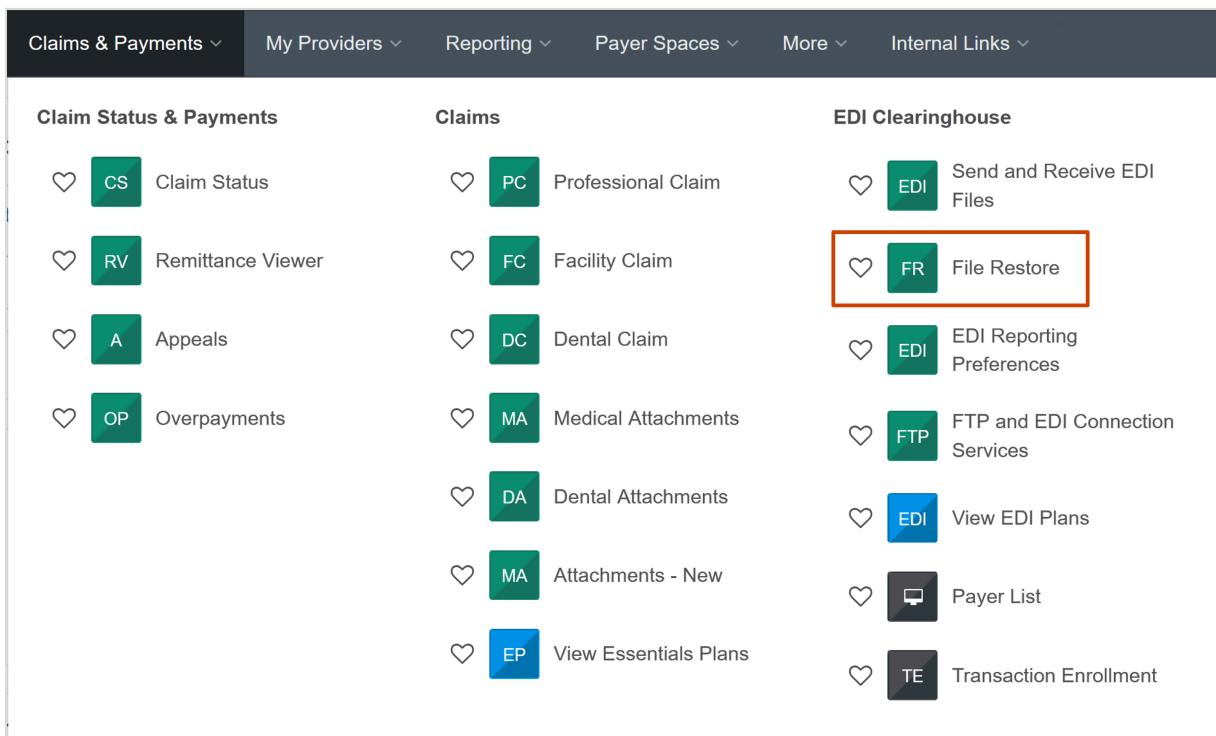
Claims & Payments | My Providers | Reporting | Payer Spaces | More | Internal Links

Claim Status & Payments

CS Claim Status

RV Remittance Viewer

A Appeals

OP Overpayments

Claims

PC Professional Claim

FC Facility Claim

DC Dental Claim

MA Medical Attachments

DA Dental Attachments

MA Attachments - New

EP View Essentials Plans

EDI Clearinghouse

EDI Send and Receive EDI Files

FR File Restore

EDI EDI Reporting Preferences

FTP FTP and EDI Connection Services

EDI View EDI Plans

Payer List

TE Transaction Enrollment